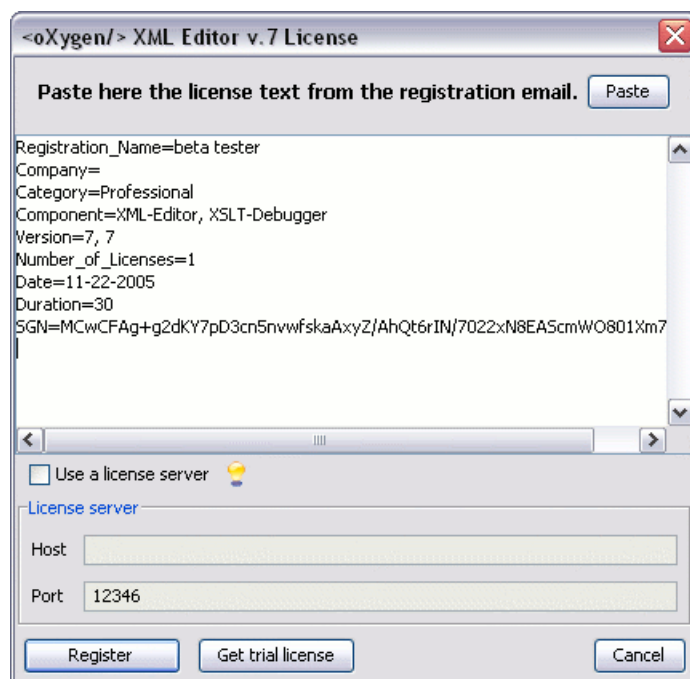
<oXygen/> XML Editor v. 7 License

Paste here the license text from the registration email.

Paste

Registration_Name=beta tester
Company=
Category=Professional
Component=XML-Editor, XSLT-Debugger
Version=7, 7
Number_of_Licenses=1
Date=11-22-2005
Duration=30
SGN=MCwCFAg+g2dKY7pD3cn5nvwfskaAxyZ/AhQt6rIN/7022xN8EAScmWO801Xm7

Use a license server

License server

Host

Port 12346

Register

Get trial license

Cancel